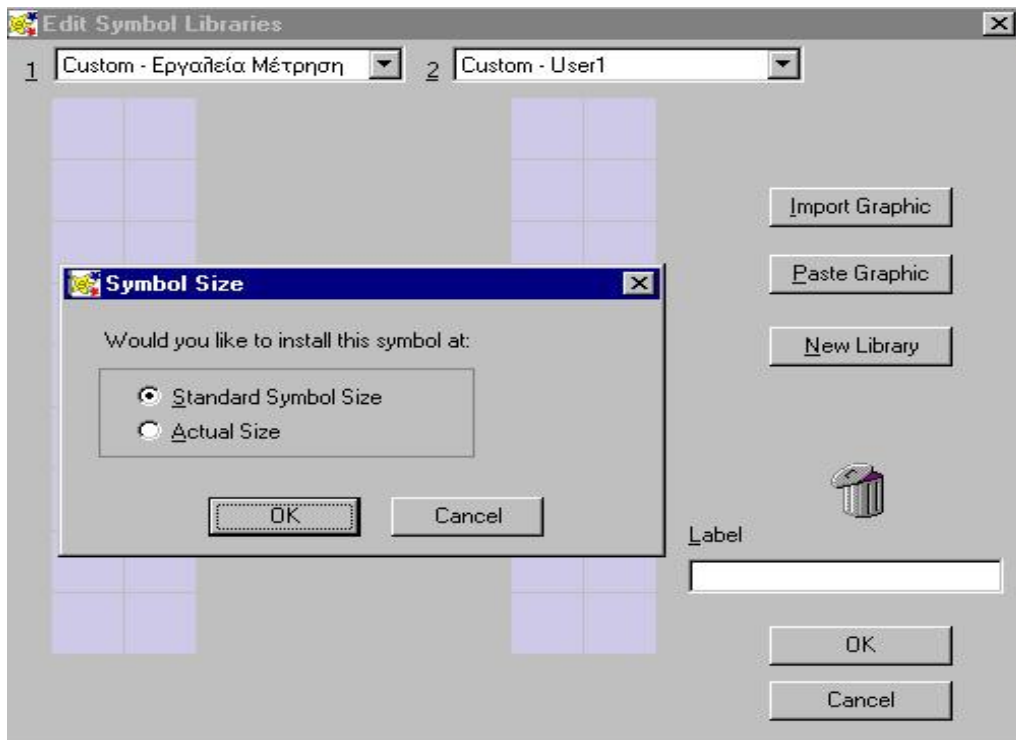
Edit Symbol Libraries

1 Custom - Εργαλεία Μέτρηση

2 Custom - User1

Import Graphic

Paste Graphic

New Library

Symbol Size

Would you like to install this symbol at:

Standard Symbol Size

Actual Size

OK

Cancel

Label

OK

Cancel